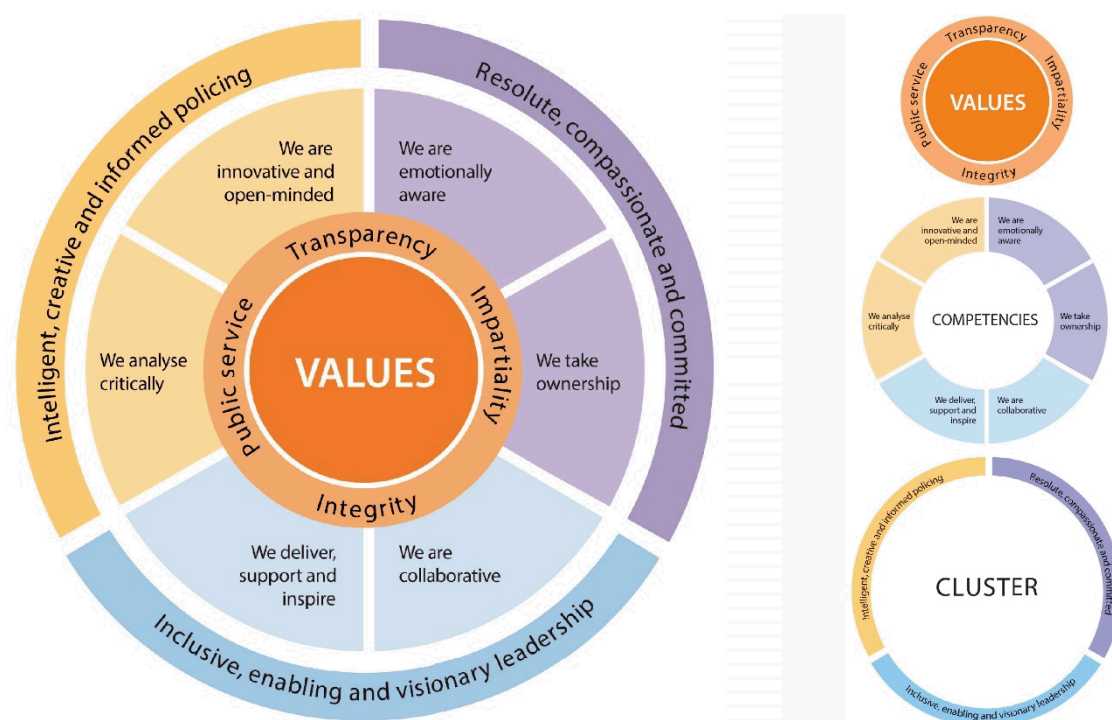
Intelligent, creative and informed policing

Resolute, compassionate and committed

Inclusive, enabling and visionary leadership

We are innovative and open-minded

We are emotionally aware

We analyse critically

We take ownership

We deliver, support and inspire

We are collaborative

Transparency

Impartiality

Integrity

Public service

VALUES

Transparency

Impartiality

Integrity

Public service

VALUES

We are innovative and open-minded

We are emotionally aware

We analyse critically

COMPETENCIES

We take ownership

We deliver, support and inspire

We are collaborative

Intelligent, creative and informed policing

Resolute, compassionate and committed

CLUSTER

Inclusive, enabling and visionary leadership